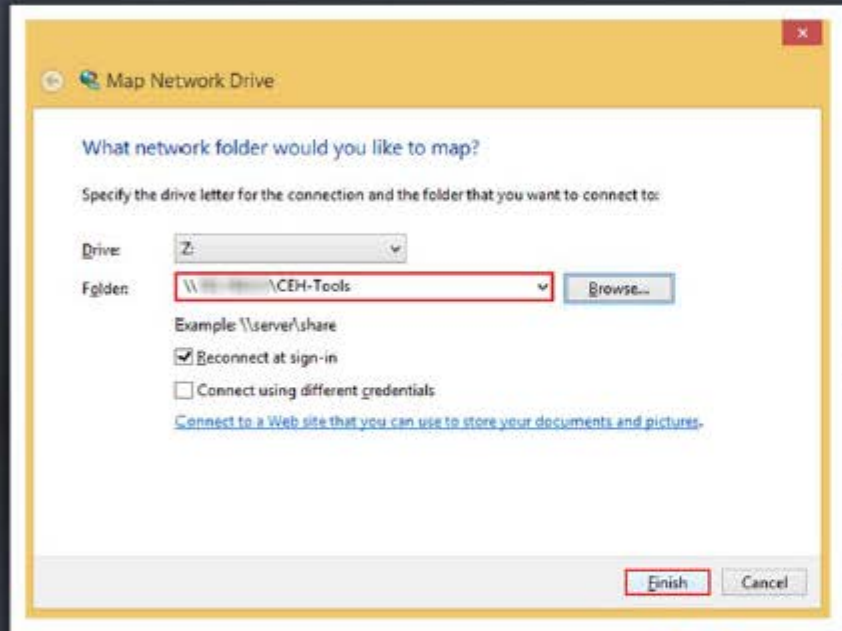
Map Network Drive

What network folder would you like to map?

Specify the drive letter for the connection and the folder that you want to connect to:

Drive: Z:

Folder: \\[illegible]\CEH-Tools

Browse...

Example: \\server\share

Reconnect at sign-in

Connect using different credentials

Connect to a Web site that you can use to store your documents and pictures.

Finish

Cancel